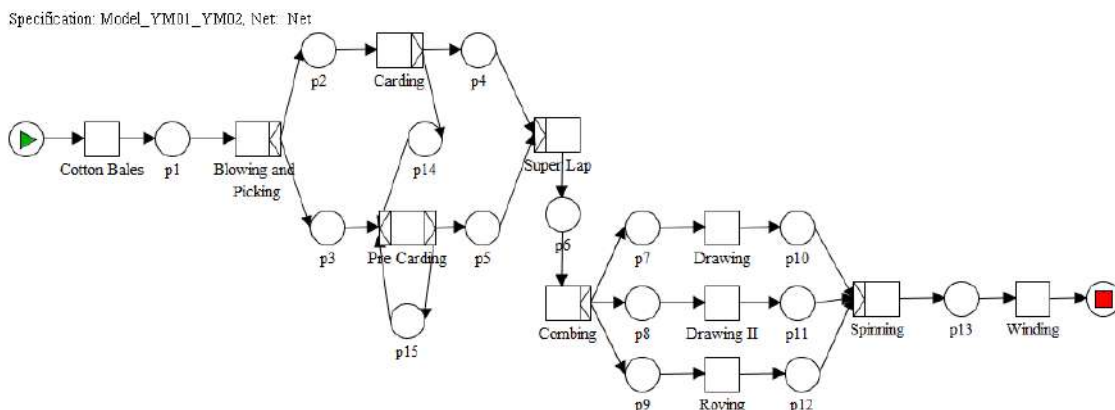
Specification: Model_YM01_YM02, Net: Net

Cotton Bales

p1

Blowing and Picking

p2

Carding

p4

p14

Super Lap

p3

Pre Carding

p5

p15

p6

Combing

p7

Drawing

p10

p8

Drawing II

p11

p9

Roving

p12

Spinning

p13

Winding